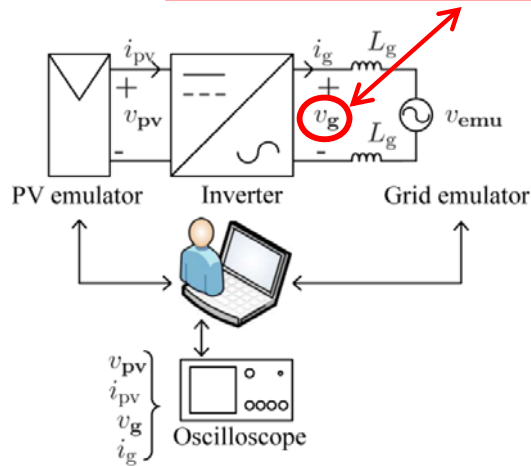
$i_{\text{pv}}$
+
$v_{\mathbf{pv}}$
-
$i_{\text{g}}$
$L_{\text{g}}$
+
$v_{\mathbf{g}}$
-
$L_{\text{g}}$
$v_{\mathbf{emu}}$

PV emulator
Inverter
Grid emulator

$v_{\mathbf{pv}}$
$i_{\text{pv}}$
$v_{\mathbf{g}}$
$i_{\text{g}}$
Oscilloscope